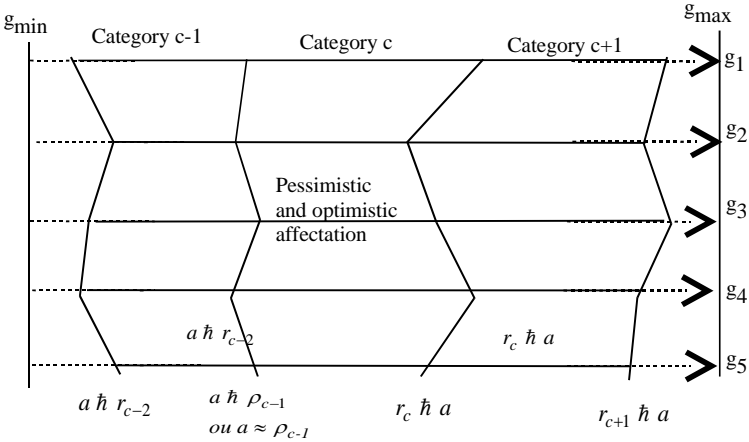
$g_{min}$

$g_{max}$

Category c-1

Category c

Category c+1

$g_1$

$g_2$

Pessimistic and optimistic affectation

$g_3$

$g_4$

$a \hbar r_{c-2}$

$r_c \hbar a$

$g_5$

$a \hbar r_{c-2}$

$a \hbar \rho_{c-1}$
$ou\ a \approx \rho_{c-1}$

$r_c \hbar a$

$r_{c+1} \hbar a$